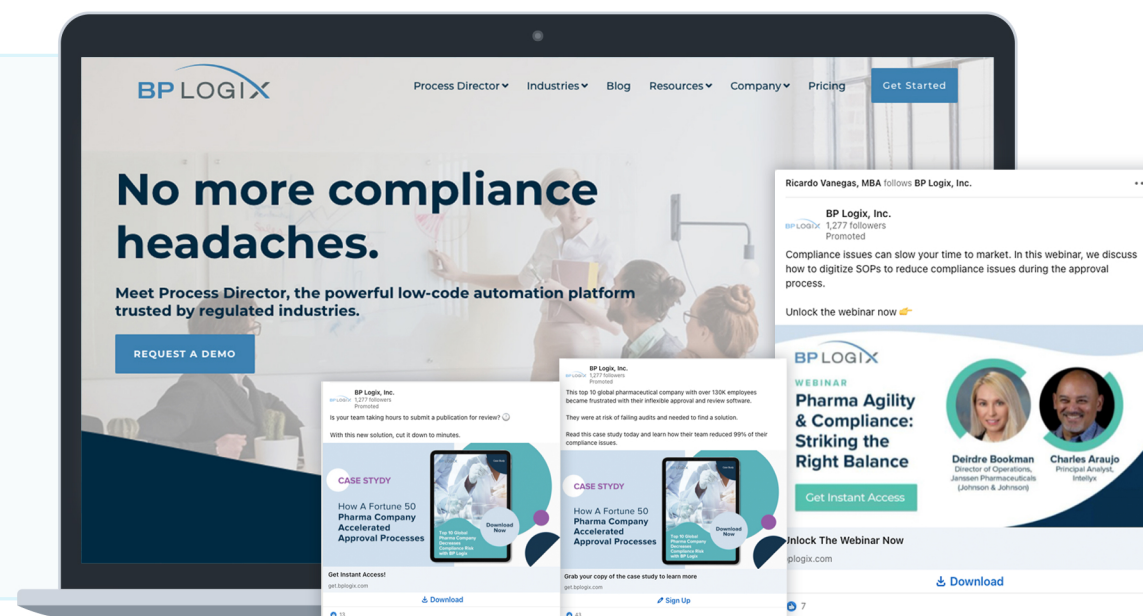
BP LOGIX

Process Director Industries Blog Resources Company Pricing Get Started

No more compliance headaches.

Meet Process Director, the powerful low-code automation platform trusted by regulated industries.

REQUEST A DEMO

BP Logix, Inc.
1,277 followers
Promoted

Is your team taking hours to submit a publication for review?

With this new solution, cut it down to minutes.

CASE STYDY
How A Fortune 50 Pharma Company Accelerated Approval Processes

Download Now

Get Instant Access!
get.bplogix.com

Download

BP Logix, Inc.
1,277 followers
Promoted

This top 10 global pharmaceutical company with over 130K employees became frustrated with their inflexible approval and review software.

They were at risk of failing audits and needed to find a solution.

Read this case study today and learn how their team reduced 99% of their compliance issues.

CASE STYDY
How A Fortune 50 Pharma Company Accelerated Approval Processes

Download Now

Grab your copy of the case study to learn more
get.bplogix.com

Sign Up

Ricardo Vanegas, MBA follows BP Logix, Inc.

BP Logix, Inc.
1,277 followers
Promoted

Compliance issues can slow your time to market. In this webinar, we discuss how to digitize SOPs to reduce compliance issues during the approval process.

Unlock the webinar now 👉

BP LOGIX
WEBINAR
Pharma Agility & Compliance: Striking the Right Balance

Get Instant Access

Deirdre Bookman
Director of Operations, Janssen Pharmaceuticals (Johnson & Johnson)

Charles Araujo
Principal Analyst, Intellyx

Unlock The Webinar Now
bplogix.com

Download

7